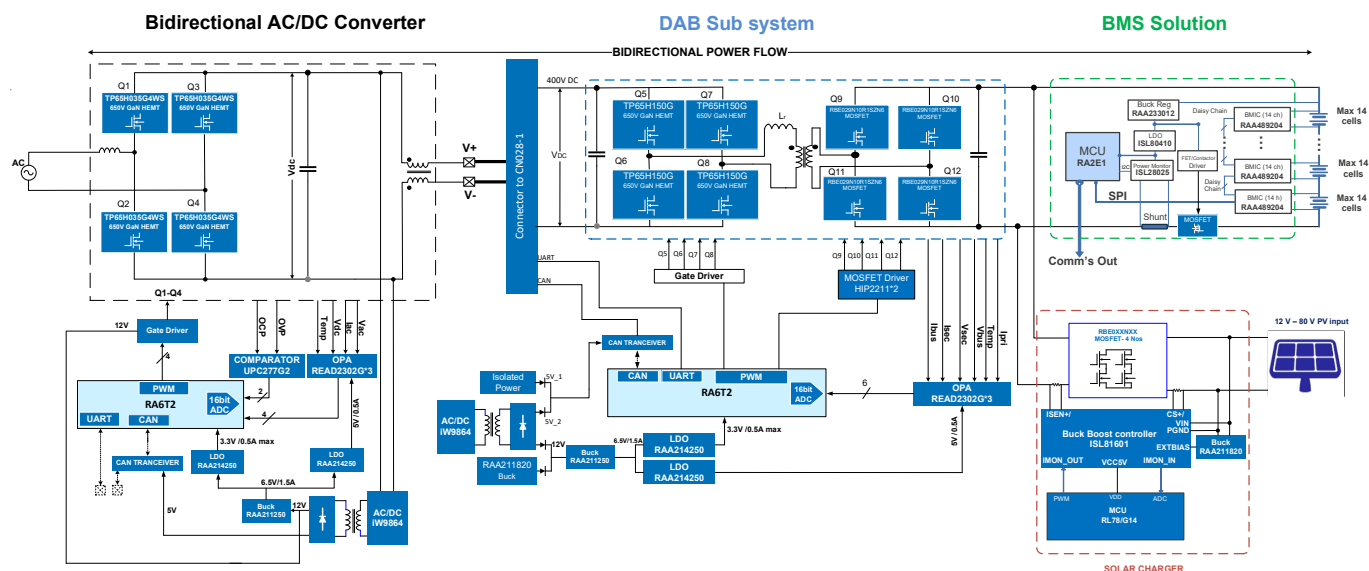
Bidirectional AC/DC Converter

DAB Sub system

BMS Solution

BIDIRECTIONAL POWER FLOW

Q1
TP65H035G4WS
650V GaN HEMT

Q3
TP65H035G4WS
650V GaN HEMT

Q2
TP65H035G4WS
650V GaN HEMT

Q4
TP65H035G4WS
650V GaN HEMT

AC

Vdc

V+

V-

Connector to CN028-1

400V DC

Q5
TP65H150G
650V GaN HEMT

Q7
TP65H150G
650V GaN HEMT

Q6
TP65H150G
650V GaN HEMT

Q8
TP65H150G
650V GaN HEMT

$V_{DC}$

$L_r$

Q9
RBE029N10R1SZN8
MOSFET

Q10
RBE029N10R1SZN8
MOSFET

Q11
RBE029N10R1SZN8
MOSFET

Q12
RBE029N10R1SZN8
MOSFET

Buck Reg
RAA233012

LDO
ISL80410

MCU
RA2E1

I2C

Power Monitor
ISL28025

FET/Contactor
Driver

Daisy Chain

BMIC (14 ch)
RAA489204

Daisy Chain

BMIC (14 ch)
RAA489204

BMIC (14 h)
RAA489204

Max 14 cells

Max 14 cells

Max 14 cells

SPI

Shunt

MOSFET

Comm's Out

Q1-Q4

12V

Gate Driver

4

OCP

OVP

Temp

Vdc

Iac

Vac

COMPARATOR
UPC277G2

OPA
READ2302G*3

PWM

RA6T2

16bit ADC

UART

CAN

2

4

3.3V /0.5A max

5V /0.5A

LDO
RAA214250

LDO
RAA214250

CAN TRANCEIVER

6.5V/1.5A

Buck
RAA211250

12V

5V

AC/DC
iW9864

UART

CAN

Q5 Q6 Q7 Q8

Gate Driver

Q9 Q10 Q11 Q12

MOSFET Driver
HIP2211*2

CAN TRANCEIVER

Isolated Power

5V_1

AC/DC
iW9864

5V_2

RAA211820
Buck

12V

Buck
RAA211250

6.5V/1.5A

CAN

UART

PWM

RA6T2

16bit ADC

3.3V /0.5A max

LDO
RAA214250

LDO
RAA214250

6

Ibus

Isec

Vsec

Vbus

Temp

Ipri

OPA
READ2302G*3

5V /0.5A

RBE0XXNXX
MOSFET- 4 Nos

12 V – 80 V PV input

ISEN+/

CS+/

VIN

PGND

Buck Boost controller
ISL81601

EXTBIAS

IMON_OUT

VCC5V

IMON_IN

Buck
RAA211820

PWM

VDD

ADC

MCU
RL78/G14

SOLAR CHARGER